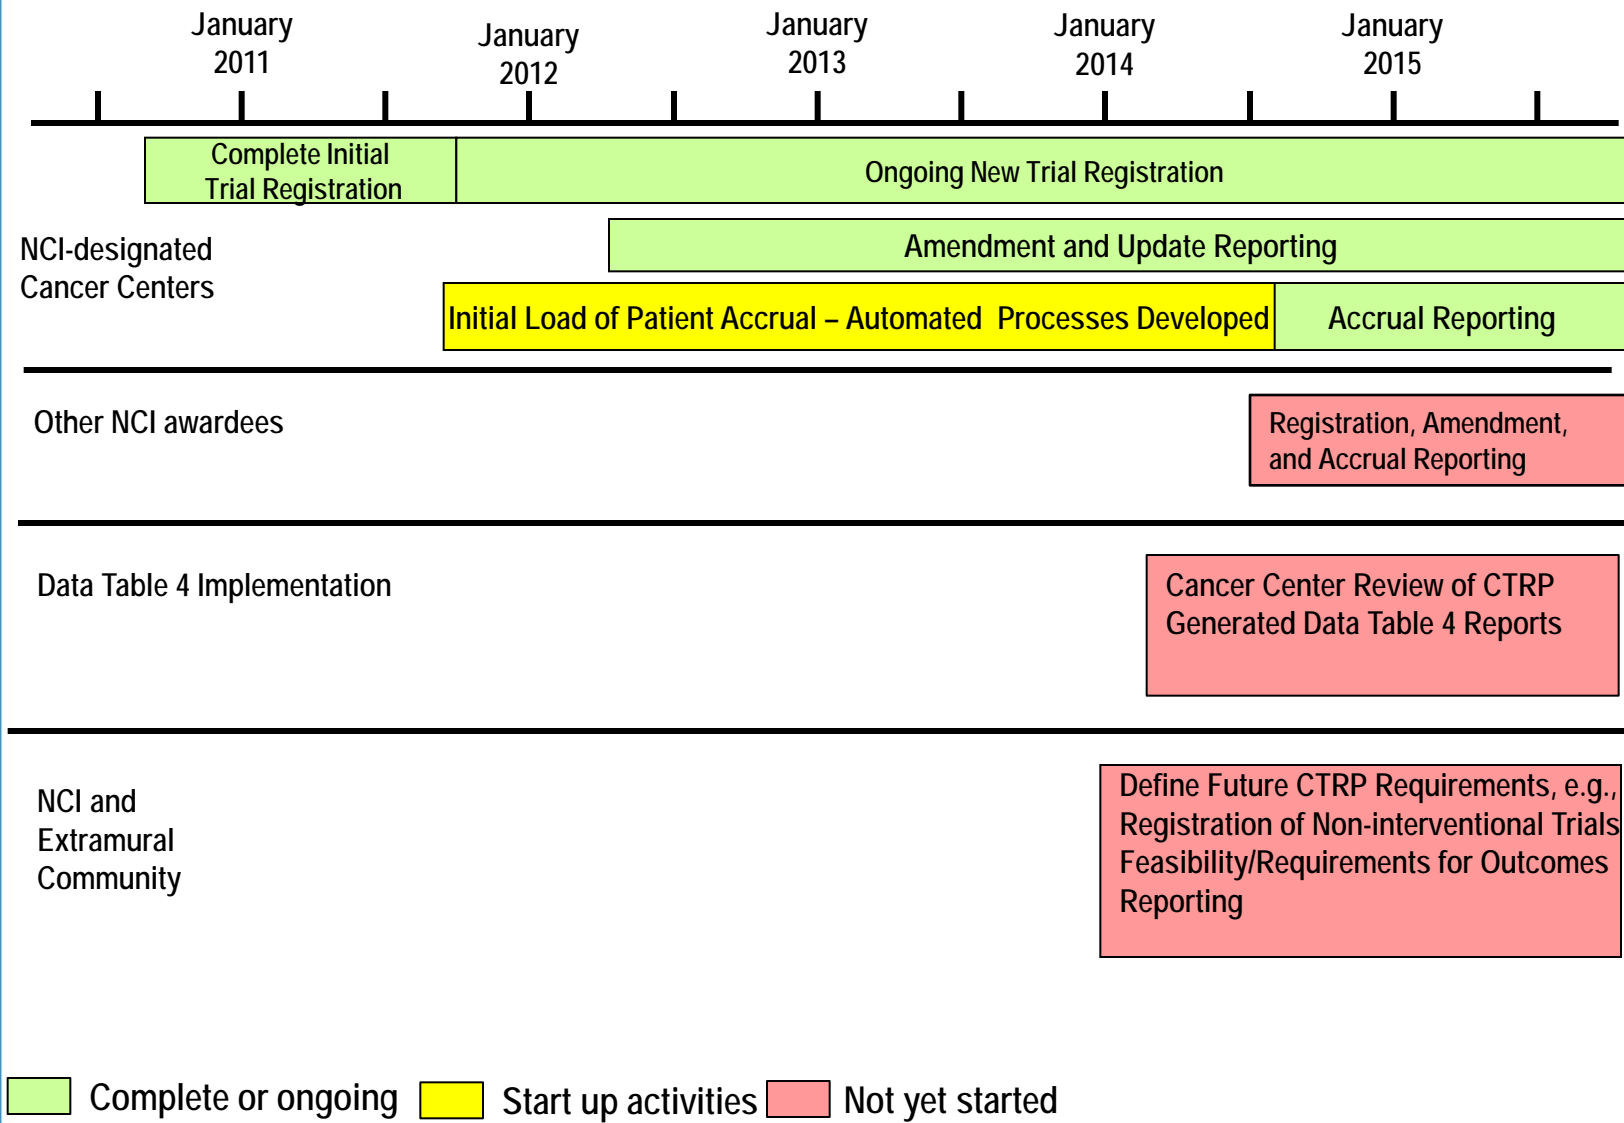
January 2011

January 2012

January 2013

January 2014

January 2015

Complete Initial Trial Registration

Ongoing New Trial Registration

NCI-designated Cancer Centers

Amendment and Update Reporting

Initial Load of Patient Accrual – Automated Processes Developed

Accrual Reporting

Other NCI awardees

Registration, Amendment, and Accrual Reporting

Data Table 4 Implementation

Cancer Center Review of CTRP Generated Data Table 4 Reports

NCI and Extramural Community

Define Future CTRP Requirements, e.g., Registration of Non-interventional Trials Feasibility/Requirements for Outcomes Reporting

Complete or ongoing

Start up activities

Not yet started